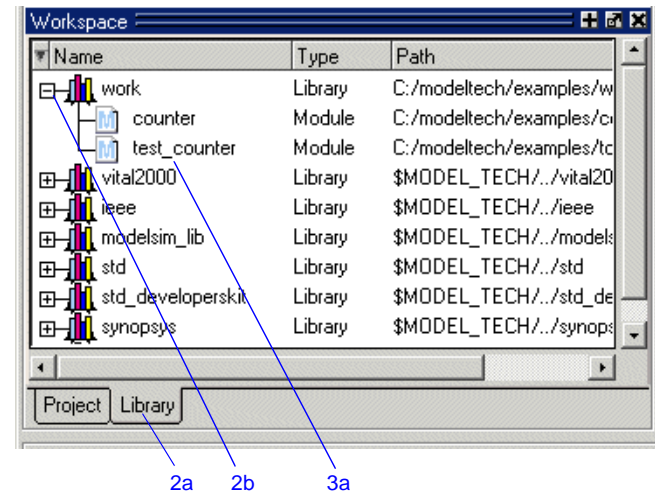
Workspace

| Name | Type | Path |
|---|---|---|
| work | Library | C:/modeltech/examples/w |
| counter | Module | C:/modeltech/examples/c |
| test_counter | Module | C:/modeltech/examples/t |
| vital2000 | Library | $MODEL_TECH/../vital20 |
| ieee | Library | $MODEL_TECH/../ieee |
| modelsim_lib | Library | $MODEL_TECH/../models |
| std | Library | $MODEL_TECH/../std |
| std_developerskit | Library | $MODEL_TECH/../std_de |
| synopsys | Library | $MODEL_TECH/../synops |

Project Library

2a 2b 3a